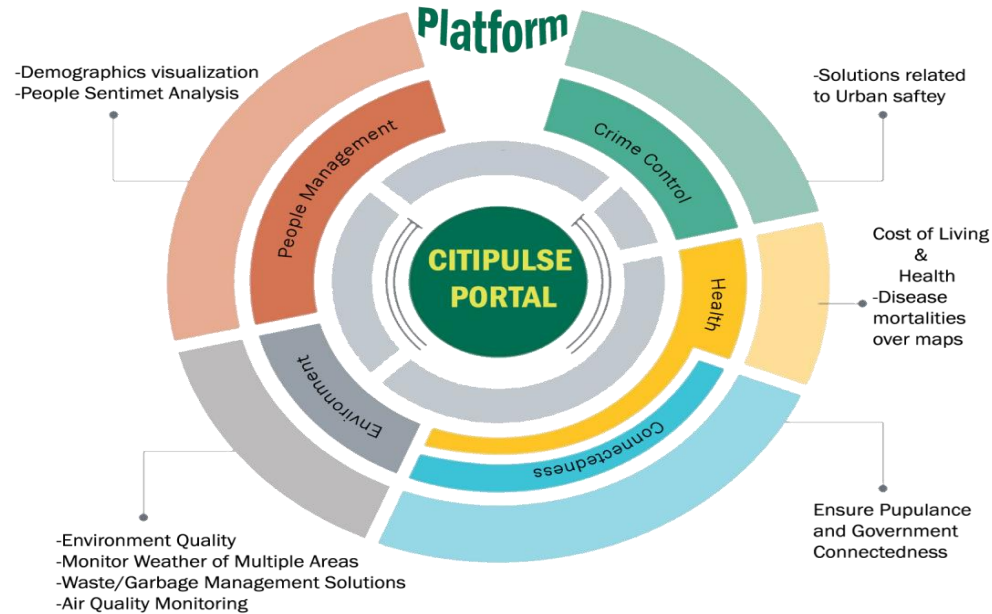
Platform

-Demographics visualization
-People Sentimet Analysis

-Solutions related to Urban saftey

People Management

Crime Control

CITIPULSE PORTAL

Health

Cost of Living & Health
-Disease mortalities over maps

Environment

Connectedness

Ensure Pupulance and Government Connectedness

-Environment Quality
-Monitor Weather of Multiple Areas
-Waste/Garbage Management Solutions
-Air Quality Monitoring